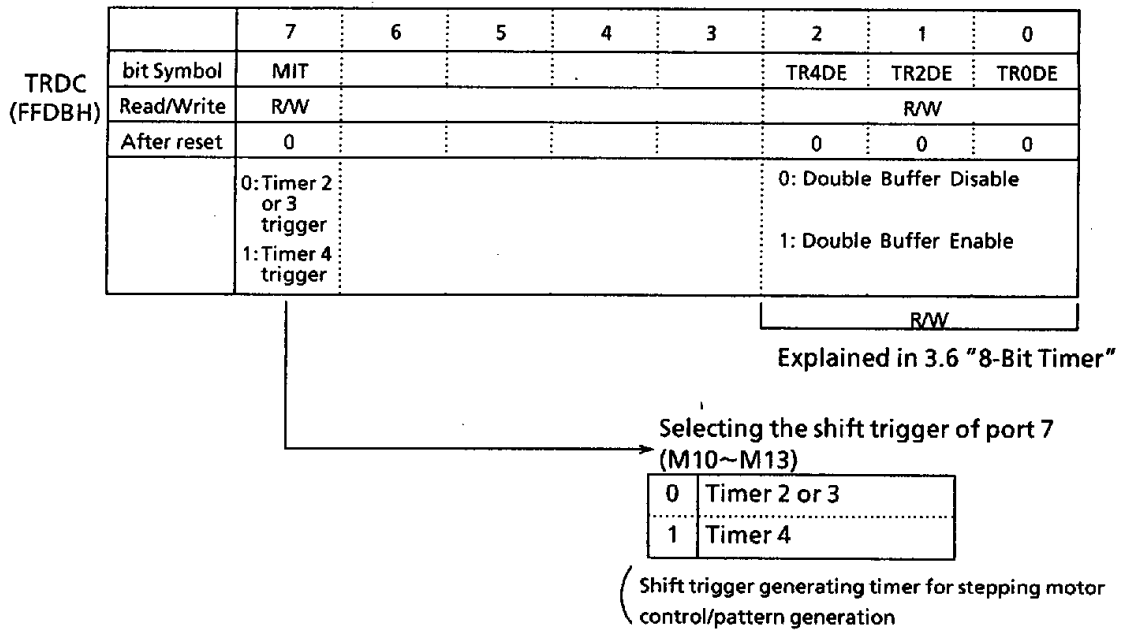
TRDC (FFDBH)

| | 7 | 6 | 5 | 4 | 3 | 2 | 1 | 0 |
|---|---|---|---|---|---|---|---|---|
| bit Symbol | MIT | | | | | TR4DE | TR2DE | TR0DE |
| Read/Write | R/W | | | | | R/W | | |
| After reset | 0 | | | | | 0 | 0 | 0 |
| | 0: Timer 2 or 3 trigger 1: Timer 4 trigger | | | | | 0: Double Buffer Disable 1: Double Buffer Enable | | |

R/W

Explained in 3.6 "8-Bit Timer"

Selecting the shift trigger of port 7 (M10~M13)

| 0 | Timer 2 or 3 |
|---|---|
| 1 | Timer 4 |

Shift trigger generating timer for stepping motor control/pattern generation